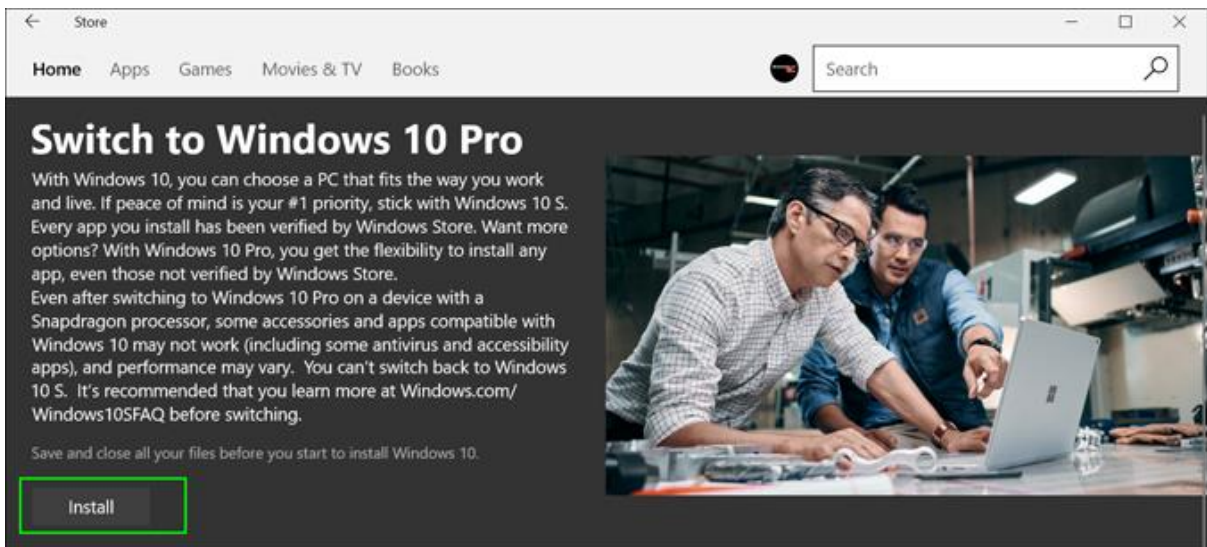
Store

Home Apps Games Movies & TV Books

Search

Switch to Windows 10 Pro

With Windows 10, you can choose a PC that fits the way you work and live. If peace of mind is your #1 priority, stick with Windows 10 S. Every app you install has been verified by Windows Store. Want more options? With Windows 10 Pro, you get the flexibility to install any app, even those not verified by Windows Store.
Even after switching to Windows 10 Pro on a device with a Snapdragon processor, some accessories and apps compatible with Windows 10 may not work (including some antivirus and accessibility apps), and performance may vary. You can't switch back to Windows 10 S. It's recommended that you learn more at Windows.com/Windows10SFAQ before switching.

Save and close all your files before you start to install Windows 10.

Install